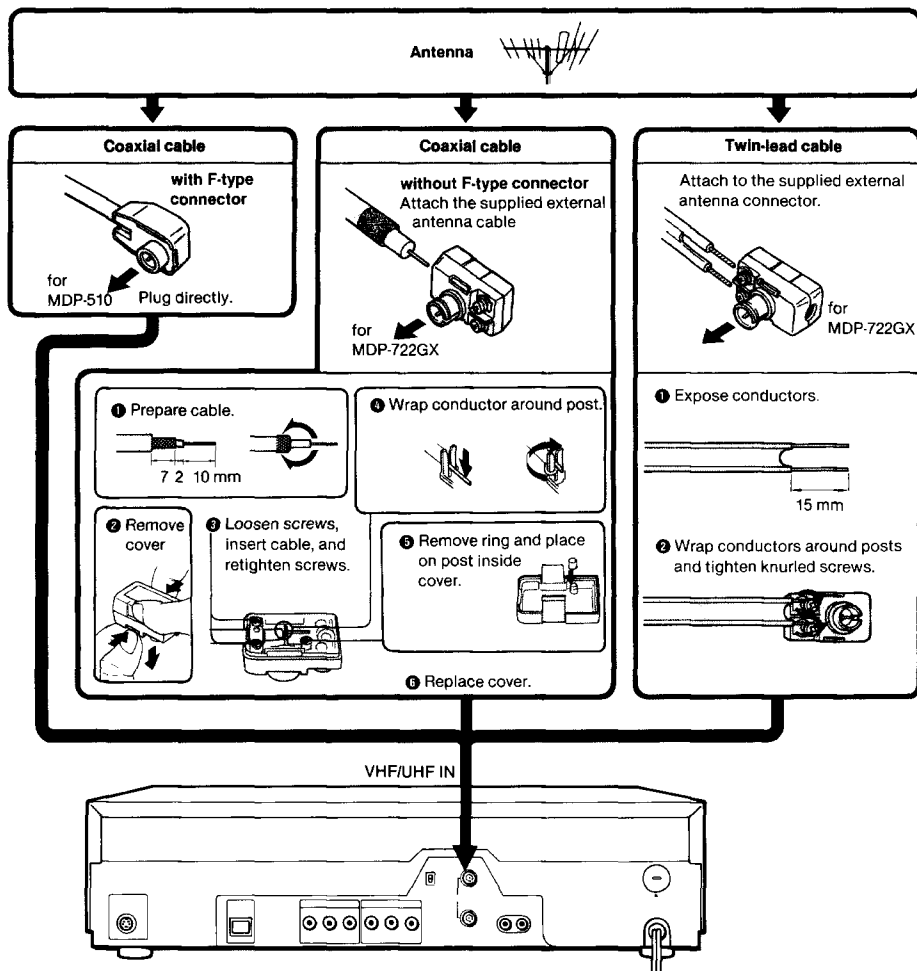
Antenna

Coaxial cable

with F-type connector

for MDP-510 Plug directly.

Coaxial cable

without F-type connector
Attach the supplied external antenna cable

for MDP-722GX

Twin-lead cable

Attach to the supplied external antenna connector.

for MDP-722GX

❶ Prepare cable.

7 2 10 mm

❹ Wrap conductor around post.

❷ Remove cover

❸ Loosen screws, insert cable, and retighten screws.

❺ Remove ring and place on post inside cover.

❻ Replace cover.

❶ Expose conductors.

15 mm

❷ Wrap conductors around posts and tighten knurled screws.

VHF/UHF IN